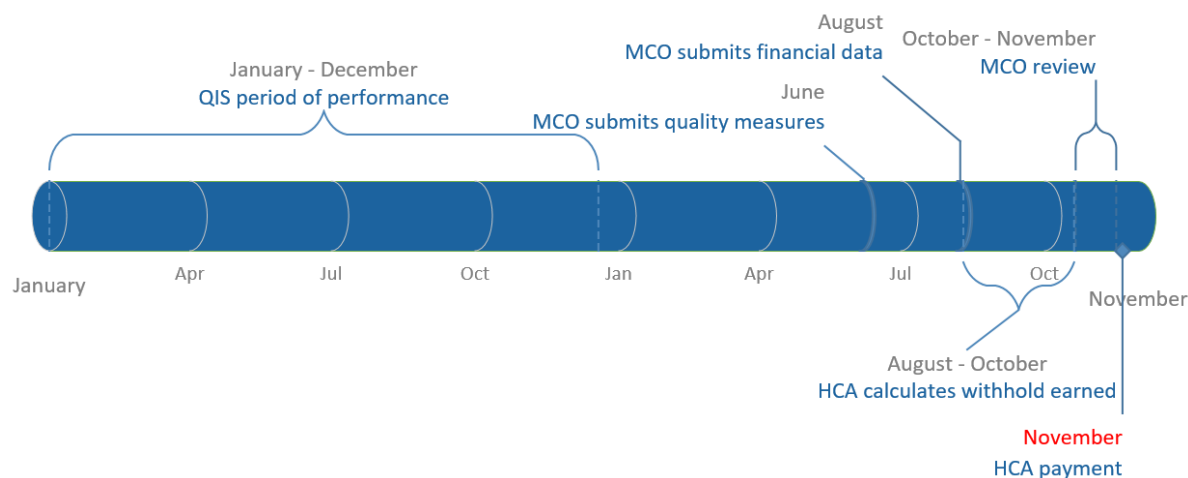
August
MCO submits financial data

October - November
MCO review

January - December
QIS period of performance

June
MCO submits quality measures

January

Apr

Jul

Oct

Jan

Apr

Jul

Oct

November

August - October
HCA calculates withhold earned

November
HCA payment